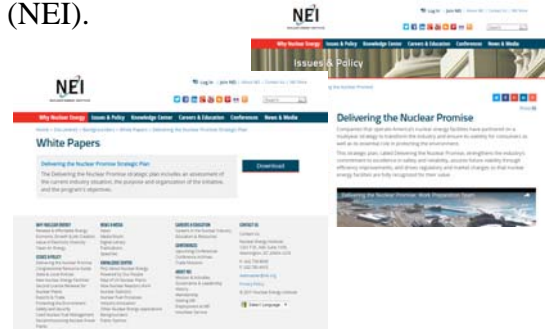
(NEI).

NEI

Issues & Policy

Delivering the Nuclear Promise

Delivering the Nuclear Promise: Work Preparation Team

NEI

Log in | Join NEI

Why Nuclear Energy | Issues & Policy | Knowledge Center | Careers & Education | Conferences | News & Media

White Papers

Delivering the Nuclear Promise Strategic Plan

Download

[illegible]